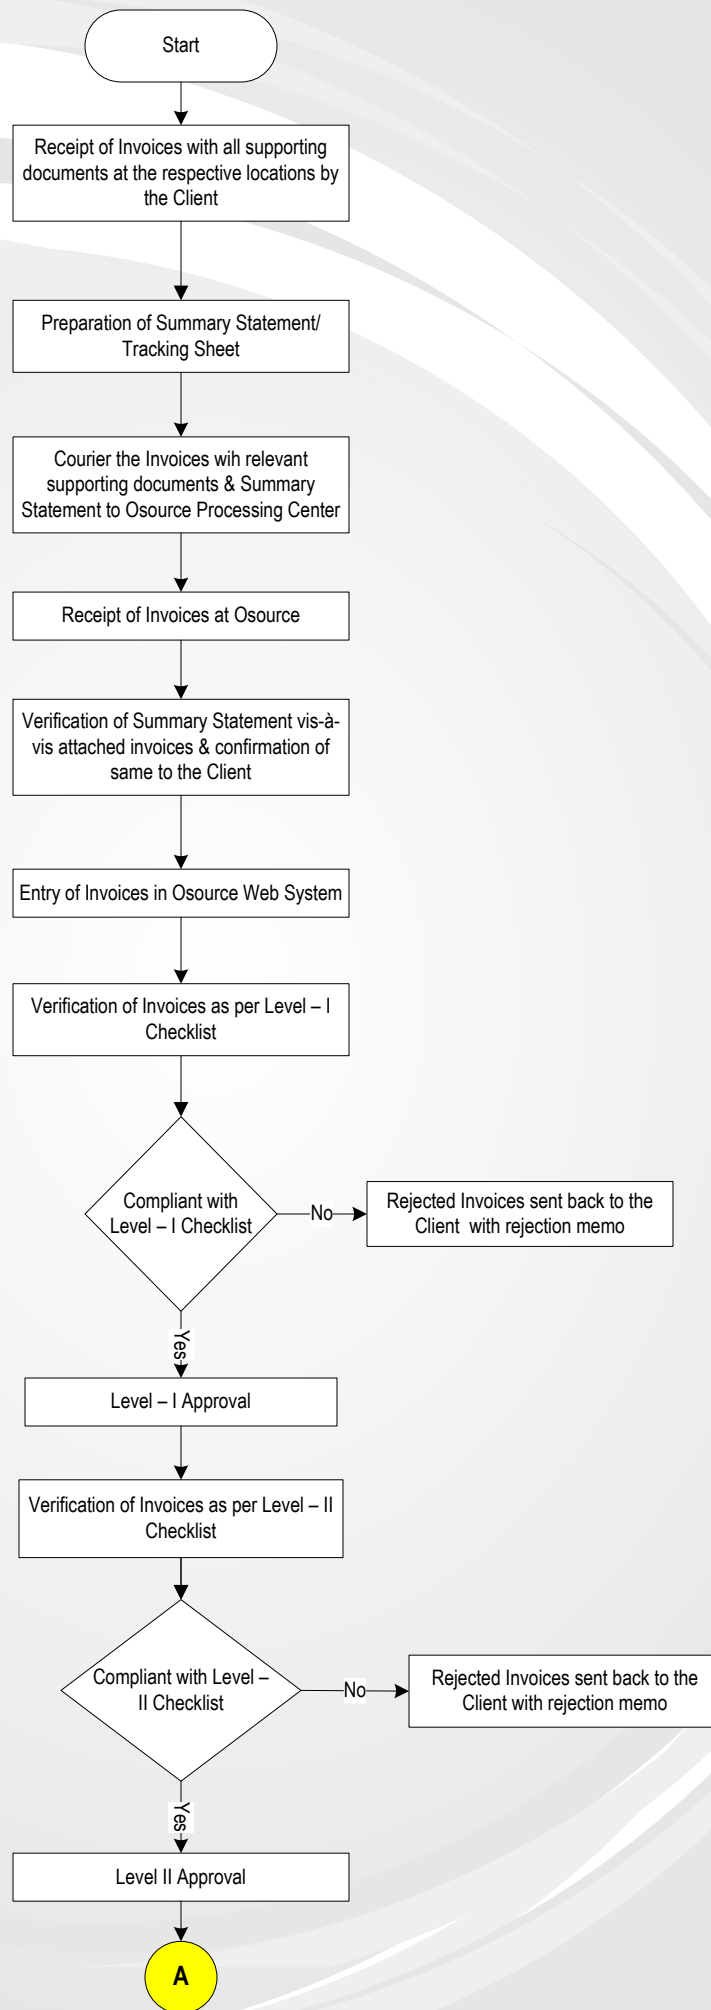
Start

Receipt of Invoices with all supporting documents at the respective locations by the Client

Preparation of Summary Statement/ Tracking Sheet

Courier the Invoices wih relevant supporting documents & Summary Statement to Osource Processing Center

Receipt of Invoices at Osource

Verification of Summary Statement vis-à-vis attached invoices & confirmation of same to the Client

Entry of Invoices in Osource Web System

Verification of Invoices as per Level – I Checklist

Compliant with Level – I Checklist

No

Rejected Invoices sent back to the Client with rejection memo

Yes

Level – I Approval

Verification of Invoices as per Level – II Checklist

Compliant with Level – II Checklist

No

Rejected Invoices sent back to the Client with rejection memo

Yes

Level II Approval

A